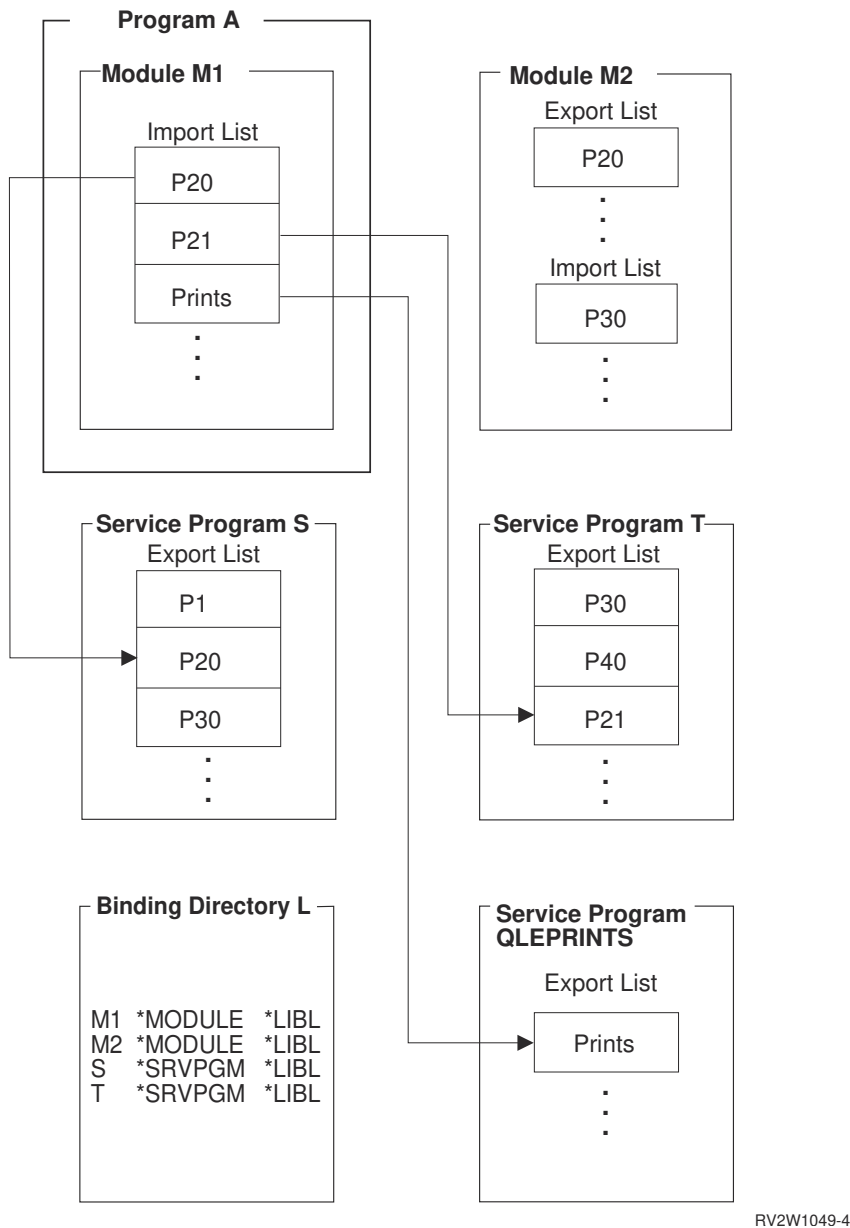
Program A

Module M1

Import List

P20

P21

Prints

.
.
.

Module M2

Export List

P20

.
.
.

Import List

P30

.
.
.

Service Program S

Export List

P1

P20

P30

.
.
.

Service Program T

Export List

P30

P40

P21

.
.
.

Binding Directory L

M1 *MODULE *LIBL
M2 *MODULE *LIBL
S *SRVPGM *LIBL
T *SRVPGM *LIBL

Service Program QLEPRINTS

Export List

Prints

.
.
.

RV2W1049-4